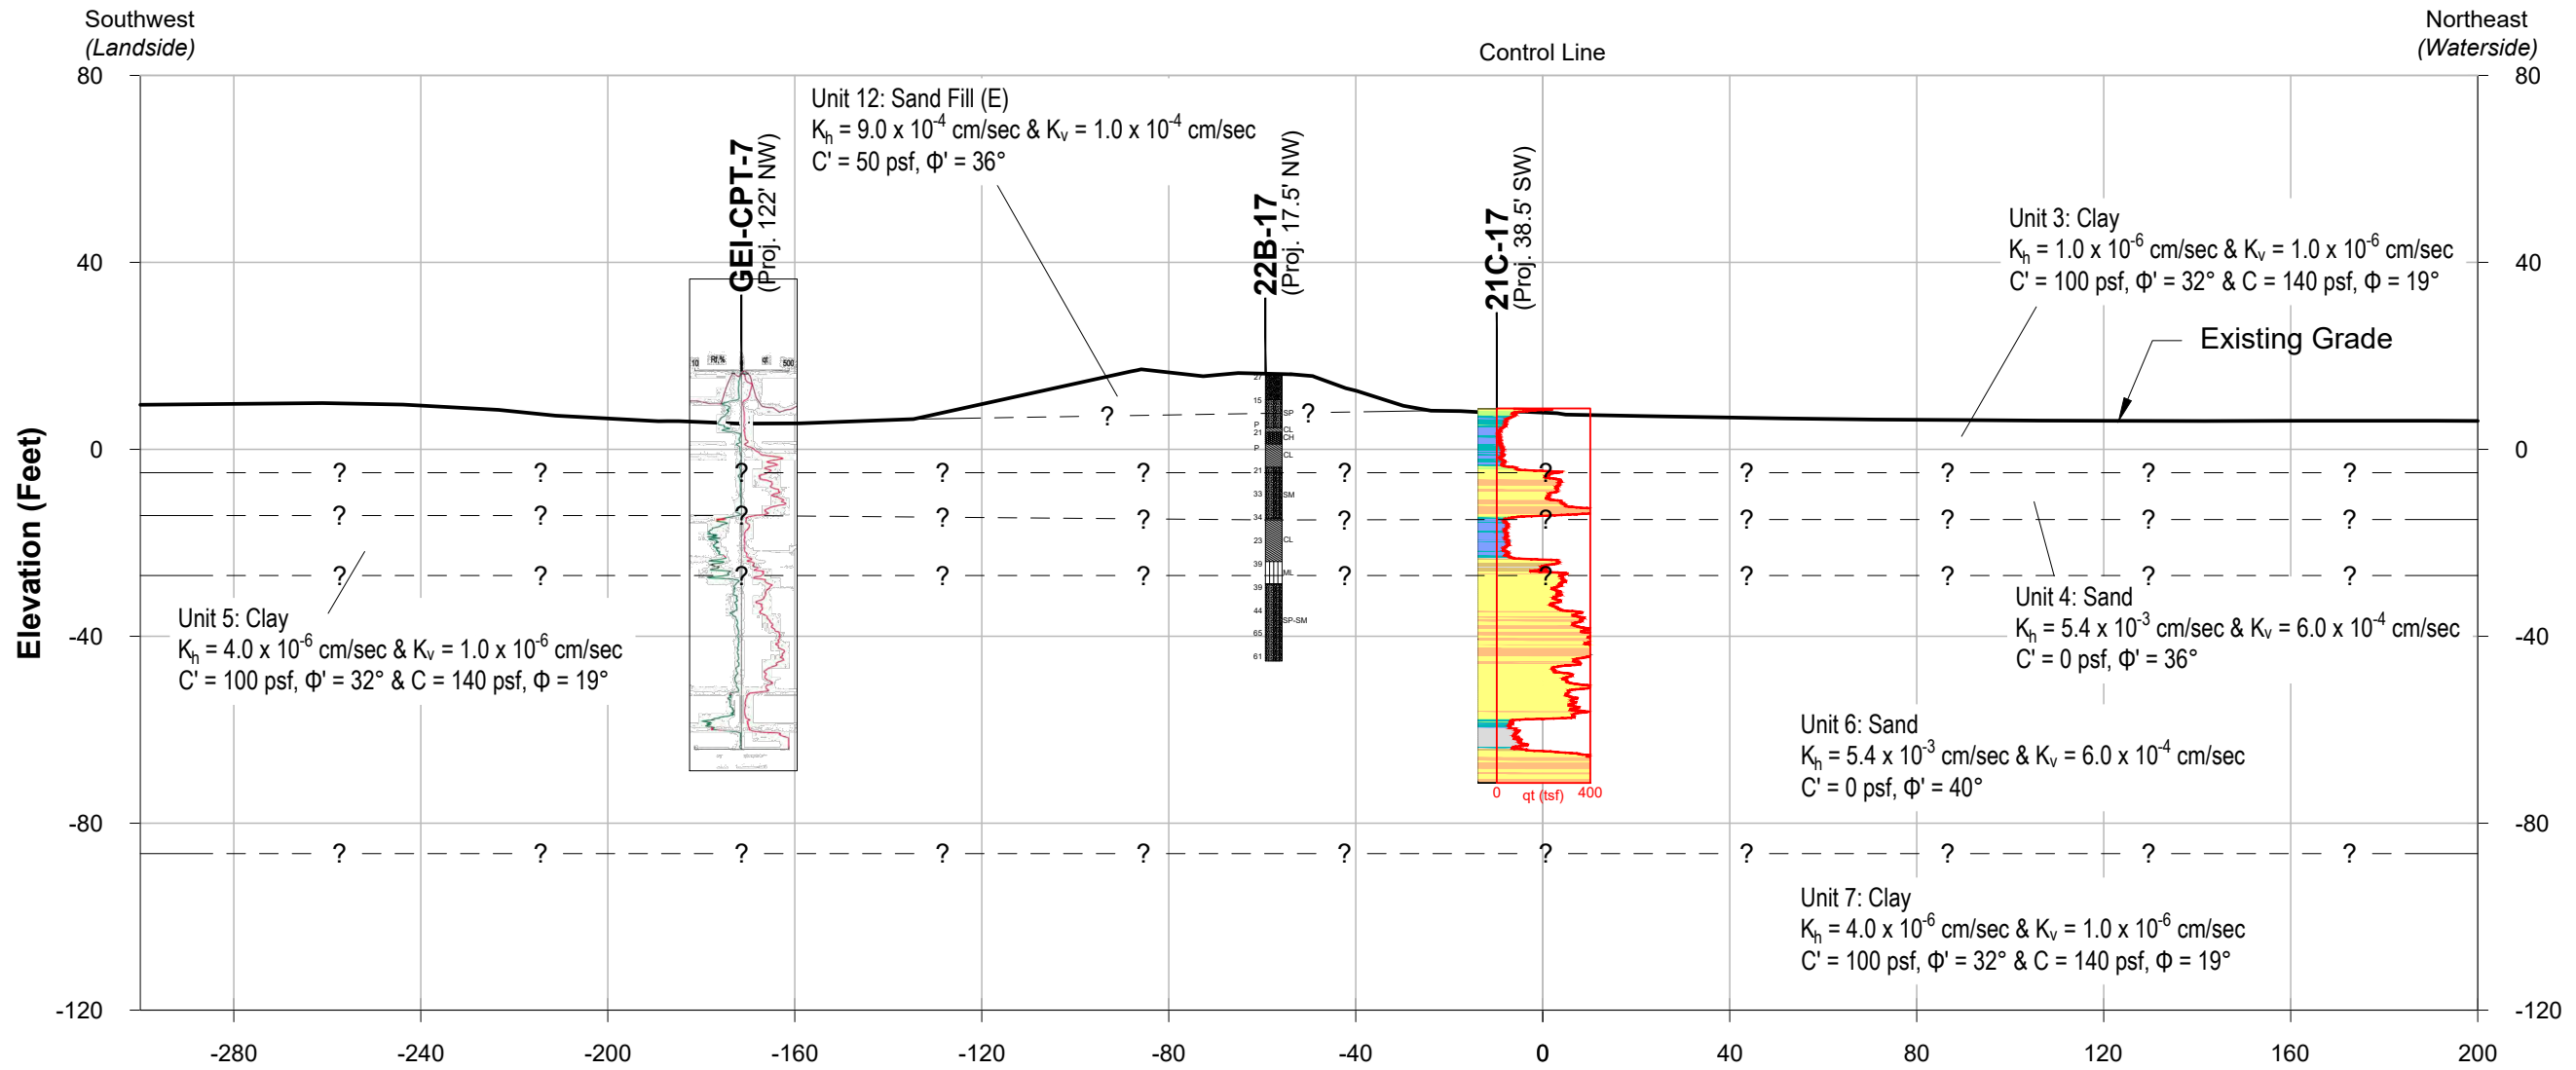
Southwest
(Landside)

Control Line

Northeast
(Waterside)

80
40
0
-40
-80
-120

Elevation (Feet)

Unit 12: Sand Fill (E)
$K_h = 9.0 \times 10^{-4}$ cm/sec & $K_v = 1.0 \times 10^{-4}$ cm/sec
C' = 50 psf, Φ' = 36°

GEI-CPT-7
(Proj. 122' NW)

22B-17
(Proj. 17.5' NW)

21C-17
(Proj. 38.5' SW)

Unit 3: Clay
$K_h = 1.0 \times 10^{-6}$ cm/sec & $K_v = 1.0 \times 10^{-6}$ cm/sec
C' = 100 psf, Φ' = 32° & C = 140 psf, Φ = 19°

Existing Grade

Rf % qt 500

SP
CL
CH
CL
SM
CL
ML
SP-SM

27 15 P 21 P 21 33 34 23 39 39 44 65 61

? ? ? ? ? ? ? ? ? ? ? ?

Unit 5: Clay
$K_h = 4.0 \times 10^{-6}$ cm/sec & $K_v = 1.0 \times 10^{-6}$ cm/sec
C' = 100 psf, Φ' = 32° & C = 140 psf, Φ = 19°

Unit 4: Sand
$K_h = 5.4 \times 10^{-3}$ cm/sec & $K_v = 6.0 \times 10^{-4}$ cm/sec
C' = 0 psf, Φ' = 36°

Unit 6: Sand
$K_h = 5.4 \times 10^{-3}$ cm/sec & $K_v = 6.0 \times 10^{-4}$ cm/sec
C' = 0 psf, Φ' = 40°

0 qt (tsf) 400

Unit 7: Clay
$K_h = 4.0 \times 10^{-6}$ cm/sec & $K_v = 1.0 \times 10^{-6}$ cm/sec
C' = 100 psf, Φ' = 32° & C = 140 psf, Φ = 19°

-280 -240 -200 -160 -120 -80 -40 0 40 80 120 160 200